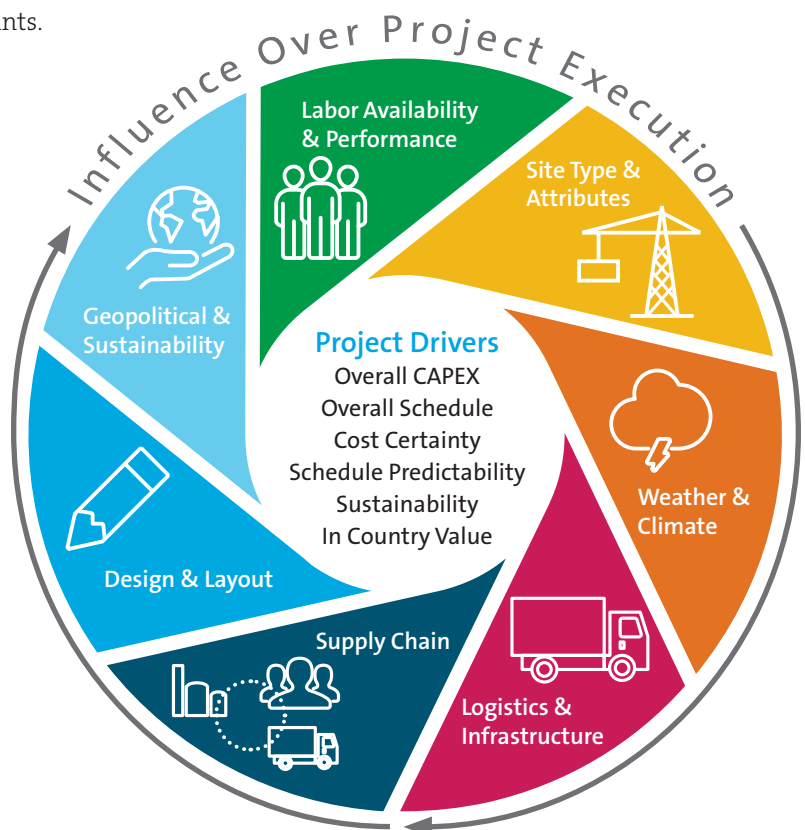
nts.

Influence Over Project Execution

Labor Availability & Performance

Site Type & Attributes

Weather & Climate

Logistics & Infrastructure

Supply Chain

Design & Layout

Geopolitical & Sustainability

Project Drivers
Overall CAPEX
Overall Schedule
Cost Certainty
Schedule Predictability
Sustainability
In Country Value